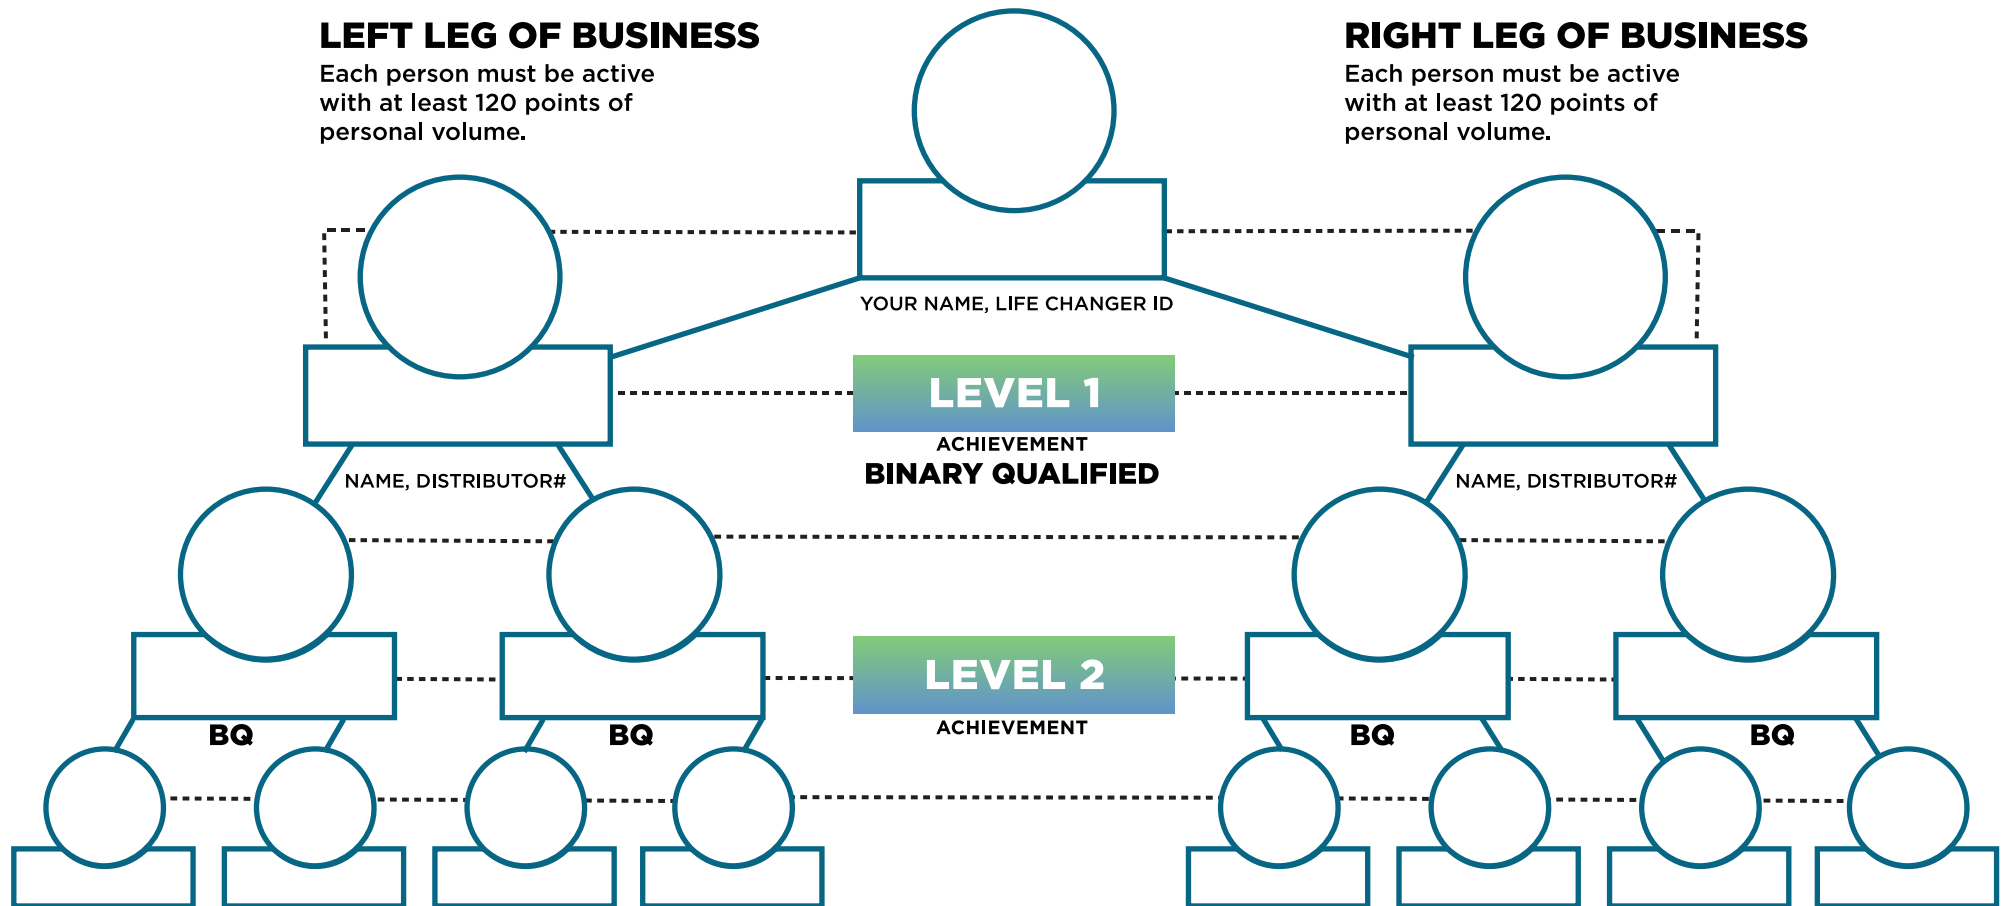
LEFT LEG OF BUSINESS
Each person must be active with at least 120 points of personal volume.

RIGHT LEG OF BUSINESS
Each person must be active with at least 120 points of personal volume.

YOUR NAME, LIFE CHANGER ID

LEVEL 1
ACHIEVEMENT
BINARY QUALIFIED

NAME, DISTRIBUTOR#

NAME, DISTRIBUTOR#

LEVEL 2
ACHIEVEMENT

BQ

BQ

BQ

BQ